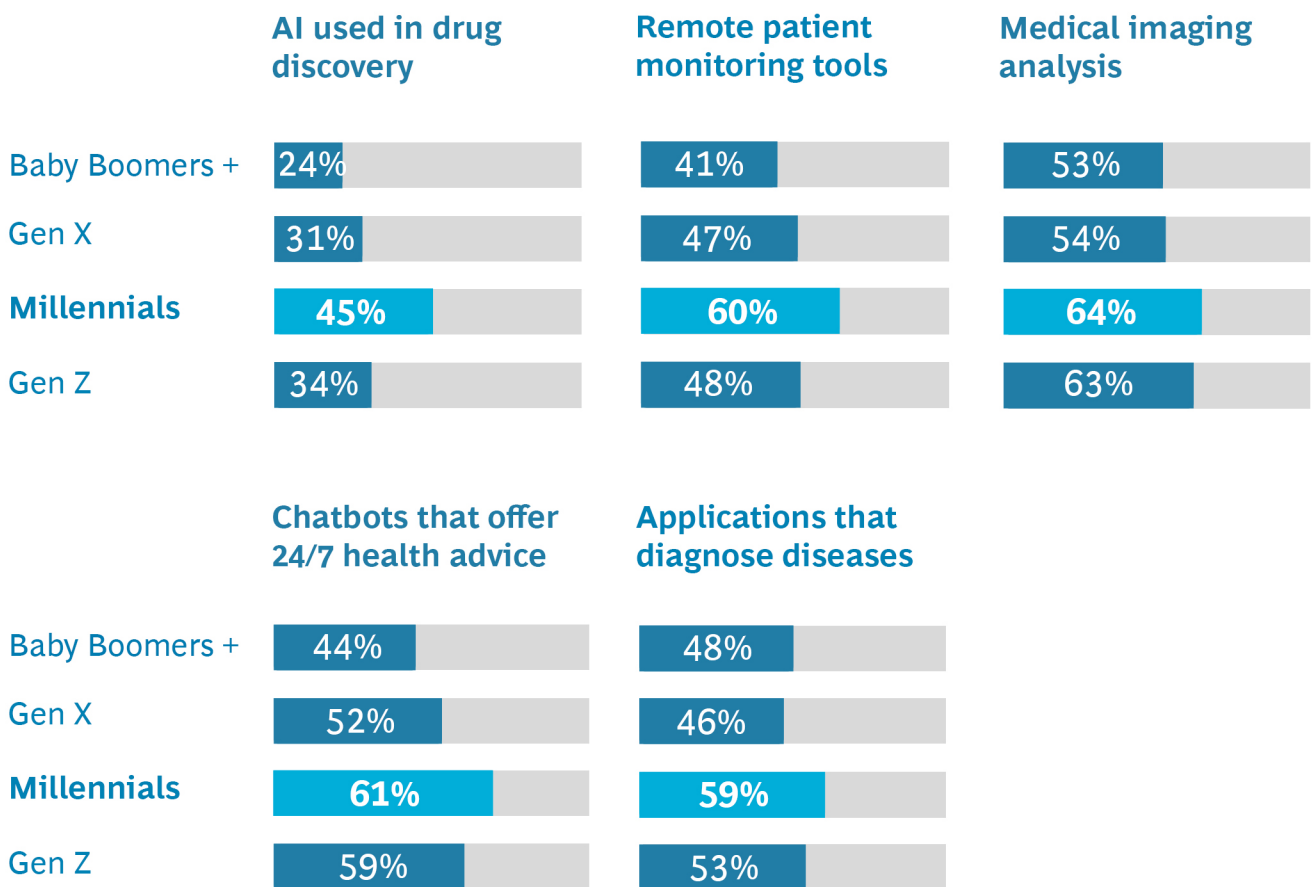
|  | AI used in drug discovery | Remote patient monitoring tools | Medical imaging analysis |
|---|---|---|---|
| Baby Boomers + | 24% | 41% | 53% |
| Gen X | 31% | 47% | 54% |
| **Millennials** | **45%** | **60%** | **64%** |
| Gen Z | 34% | 48% | 63% |

|  | Chatbots that offer 24/7 health advice | Applications that diagnose diseases |
|---|---|---|
| Baby Boomers + | 44% | 48% |
| Gen X | 52% | 46% |
| **Millennials** | **61%** | **59%** |
| Gen Z | 59% | 53% |